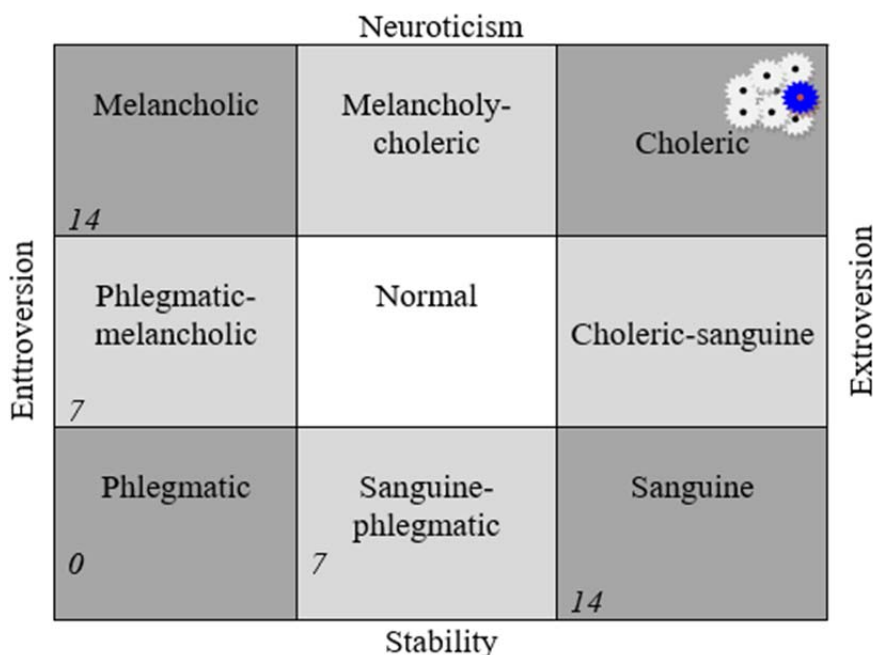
Neuroticism

Enttroversion

Extroversion

| Melancholic 14 | Melancholy-choleric | Choleric |
|---|---|---|
| Phlegmatic-melancholic 7 | Normal | Choleric-sanguine |
| Phlegmatic 0 | Sanguine-phlegmatic 7 | Sanguine 14 |

Stability